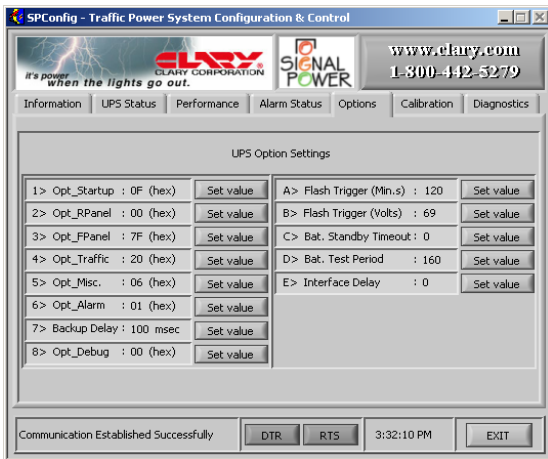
SPConfig - Traffic Power System Configuration & Control

it's power when the lights go out.

CLARY CLARY CORPORATION

SIGNAL POWER

www.clary.com
1-800-442-5279

Information | UPS Status | Performance | Alarm Status | Options | Calibration | Diagnostics

UPS Option Settings

1> Opt_Startup : 0F (hex) Set value
2> Opt_RPanel : 00 (hex) Set value
3> Opt_FPanel : 7F (hex) Set value
4> Opt_Traffic : 20 (hex) Set value
5> Opt_Misc. : 06 (hex) Set value
6> Opt_Alarm : 01 (hex) Set value
7> Backup Delay : 100 msec Set value
8> Opt_Debug : 00 (hex) Set value

A> Flash Trigger (Min.s) : 120 Set value
B> Flash Trigger (Volts) : 69 Set value
C> Bat. Standby Timeout : 0 Set value
D> Bat. Test Period : 160 Set value
E> Interface Delay : 0 Set value

Communication Established Successfully
DTR RTS 3:32:10 PM EXIT